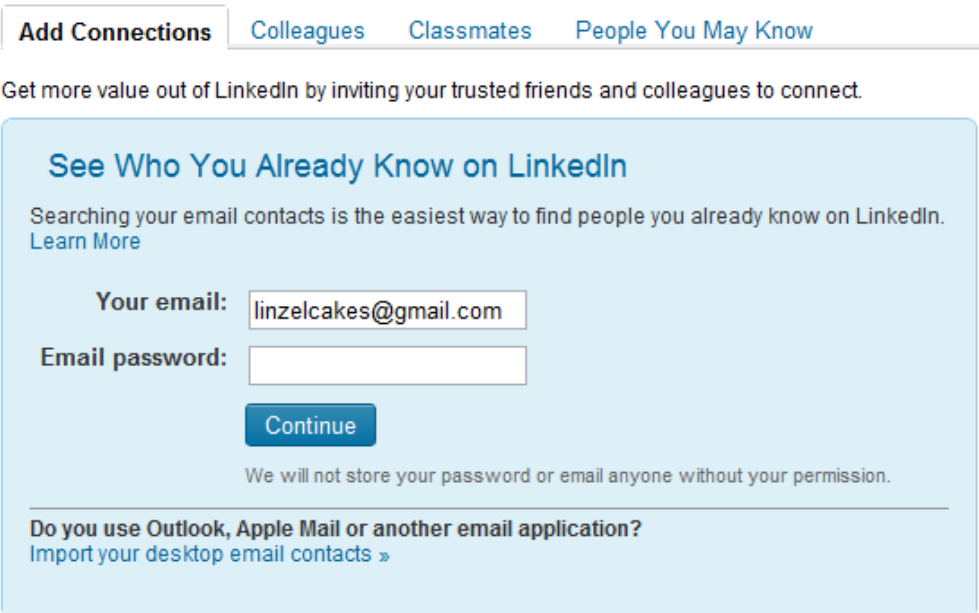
Add Connections Colleagues Classmates People You May Know

Get more value out of LinkedIn by inviting your trusted friends and colleagues to connect.

See Who You Already Know on LinkedIn

Searching your email contacts is the easiest way to find people you already know on LinkedIn. Learn More

Your email: linzelcakes@gmail.com

Email password:

Continue

We will not store your password or email anyone without your permission.

Do you use Outlook, Apple Mail or another email application?
Import your desktop email contacts »